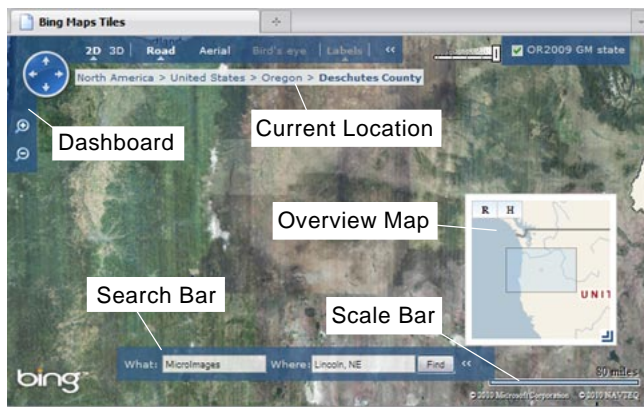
Bing Maps Tiles

2D 3D | Road Aerial Bird's eye | Labels | ‹‹

OR2009 GM state

North America > United States > Oregon > Deschutes County

Dashboard

Current Location

Overview Map

R H

UNIT

Search Bar

Scale Bar

What: MicroImages Where: Lincoln, NE Find ‹‹

bing

80 miles

© 2010 Microsoft Corporation © 2010 NAVTEQ